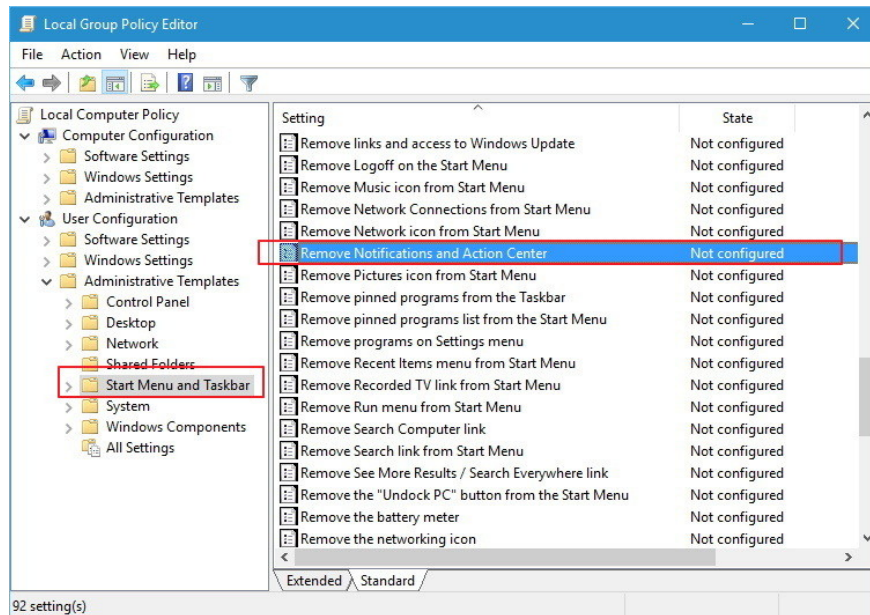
Local Group Policy Editor

File Action View Help

Local Computer Policy
Computer Configuration
Software Settings
Windows Settings
Administrative Templates
User Configuration
Software Settings
Windows Settings
Administrative Templates
Control Panel
Desktop
Network
Shared Folders
Start Menu and Taskbar
System
Windows Components
All Settings

| Setting | State |
|---|---|
| Remove links and access to Windows Update | Not configured |
| Remove Logoff on the Start Menu | Not configured |
| Remove Music icon from Start Menu | Not configured |
| Remove Network Connections from Start Menu | Not configured |
| Remove Network icon from Start Menu | Not configured |
| Remove Notifications and Action Center | Not configured |
| Remove Pictures icon from Start Menu | Not configured |
| Remove pinned programs from the Taskbar | Not configured |
| Remove pinned programs list from the Start Menu | Not configured |
| Remove programs on Settings menu | Not configured |
| Remove Recent Items menu from Start Menu | Not configured |
| Remove Recorded TV link from Start Menu | Not configured |
| Remove Run menu from Start Menu | Not configured |
| Remove Search Computer link | Not configured |
| Remove Search link from Start Menu | Not configured |
| Remove See More Results / Search Everywhere link | Not configured |
| Remove the "Undock PC" button from the Start Menu | Not configured |
| Remove the battery meter | Not configured |
| Remove the networking icon | Not configured |

Extended Standard

92 setting(s)